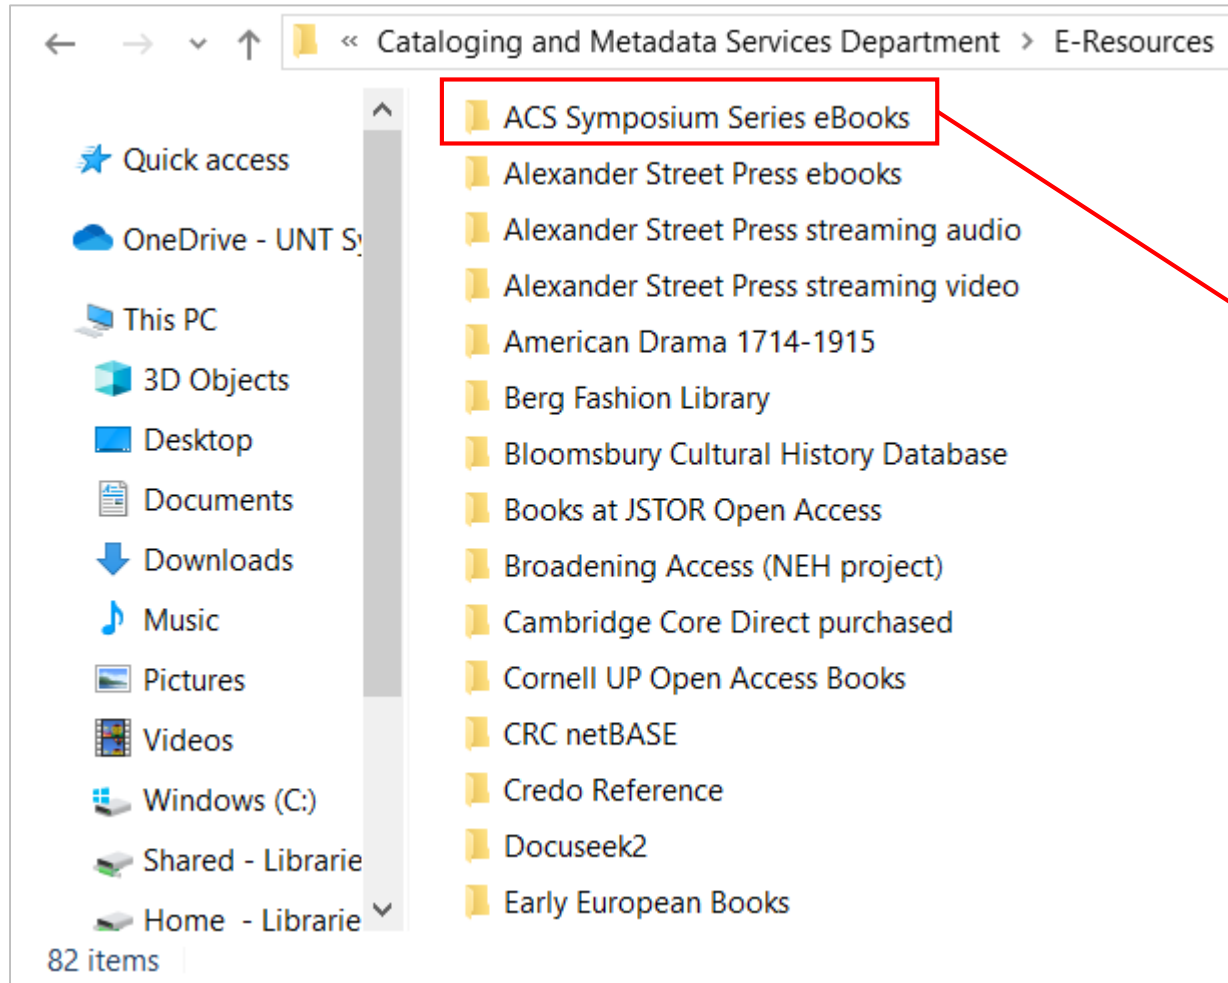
« Cataloging and Metadata Services Department › E-Resources

Quick access
OneDrive - UNT Sy
This PC
3D Objects
Desktop
Documents
Downloads
Music
Pictures
Videos
Windows (C:)
Shared - Librarie
Home - Librarie

ACS Symposium Series eBooks
Alexander Street Press ebooks
Alexander Street Press streaming audio
Alexander Street Press streaming video
American Drama 1714-1915
Berg Fashion Library
Bloomsbury Cultural History Database
Books at JSTOR Open Access
Broadening Access (NEH project)
Cambridge Core Direct purchased
Cornell UP Open Access Books
CRC netBASE
Credo Reference
Docuseek2
Early European Books

82 items